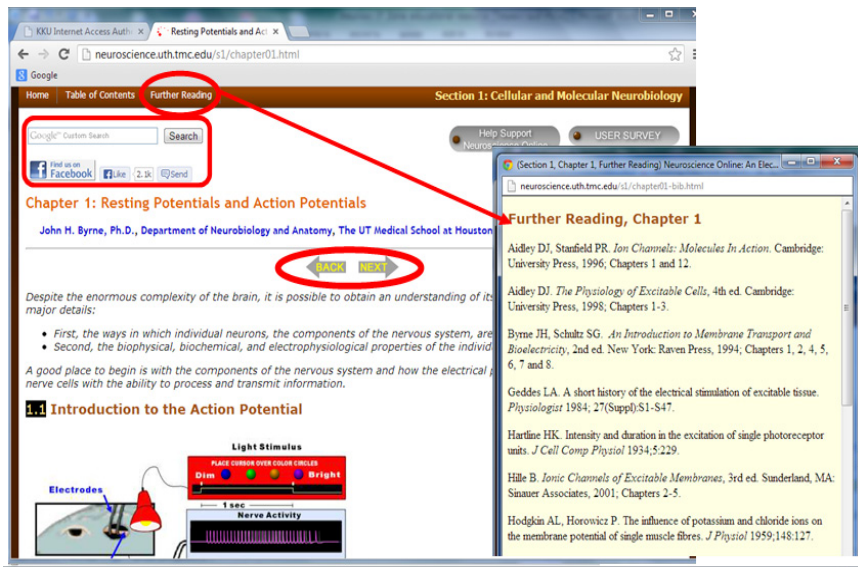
KKU Internet Access Auth ×
Resting Potentials and Ac ×
neuroscience.uth.tmc.edu/s1/chapter01.html
Google

Home | Table of Contents | Further Reading
Section 1: Cellular and Molecular Neurobiology

Google™ Custom Search
Search
Help Support Neuroscience Online
USER SURVEY
Find us on Facebook
Like 2.1k Send

Chapter 1: Resting Potentials and Action Potentials

John H. Byrne, Ph.D., Department of Neurobiology and Anatomy, The UT Medical School at Houston

BACK NEXT

Despite the enormous complexity of the brain, it is possible to obtain an understanding of its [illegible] major details:

• First, the ways in which individual neurons, the components of the nervous system, are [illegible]
• Second, the biophysical, biochemical, and electrophysiological properties of the individ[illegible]

A good place to begin is with the components of the nervous system and how the electrical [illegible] nerve cells with the ability to process and transmit information.

1.1 Introduction to the Action Potential

Light Stimulus
PLACE CURSOR OVER COLOR CIRCLES
Dim Bright
1 sec
Nerve Activity
Electrodes

(Section 1, Chapter 1, Further Reading) Neuroscience Online: An Elec...
neuroscience.uth.tmc.edu/s1/chapter01-bib.html

Further Reading, Chapter 1

Aidley DJ, Stanfield PR. Ion Channels: Molecules In Action. Cambridge: University Press, 1996; Chapters 1 and 12.

Aidley DJ. The Physiology of Excitable Cells, 4th ed. Cambridge: University Press, 1998; Chapters 1-3.

Byrne JH, Schultz SG. An Introduction to Membrane Transport and Bioelectricity, 2nd ed. New York: Raven Press, 1994; Chapters 1, 2, 4, 5, 6, 7 and 8.

Geddes LA. A short history of the electrical stimulation of excitable tissue. Physiologist 1984; 27(Suppl):S1-S47.

Hartline HK. Intensity and duration in the excitation of single photoreceptor units. J Cell Comp Physiol 1934;5:229.

Hille B. Ionic Channels of Excitable Membranes, 3rd ed. Sunderland, MA: Sinauer Associates, 2001; Chapters 2-5.

Hodgkin AL, Horowicz P. The influence of potassium and chloride ions on the membrane potential of single muscle fibres. J Physiol 1959;148:127.